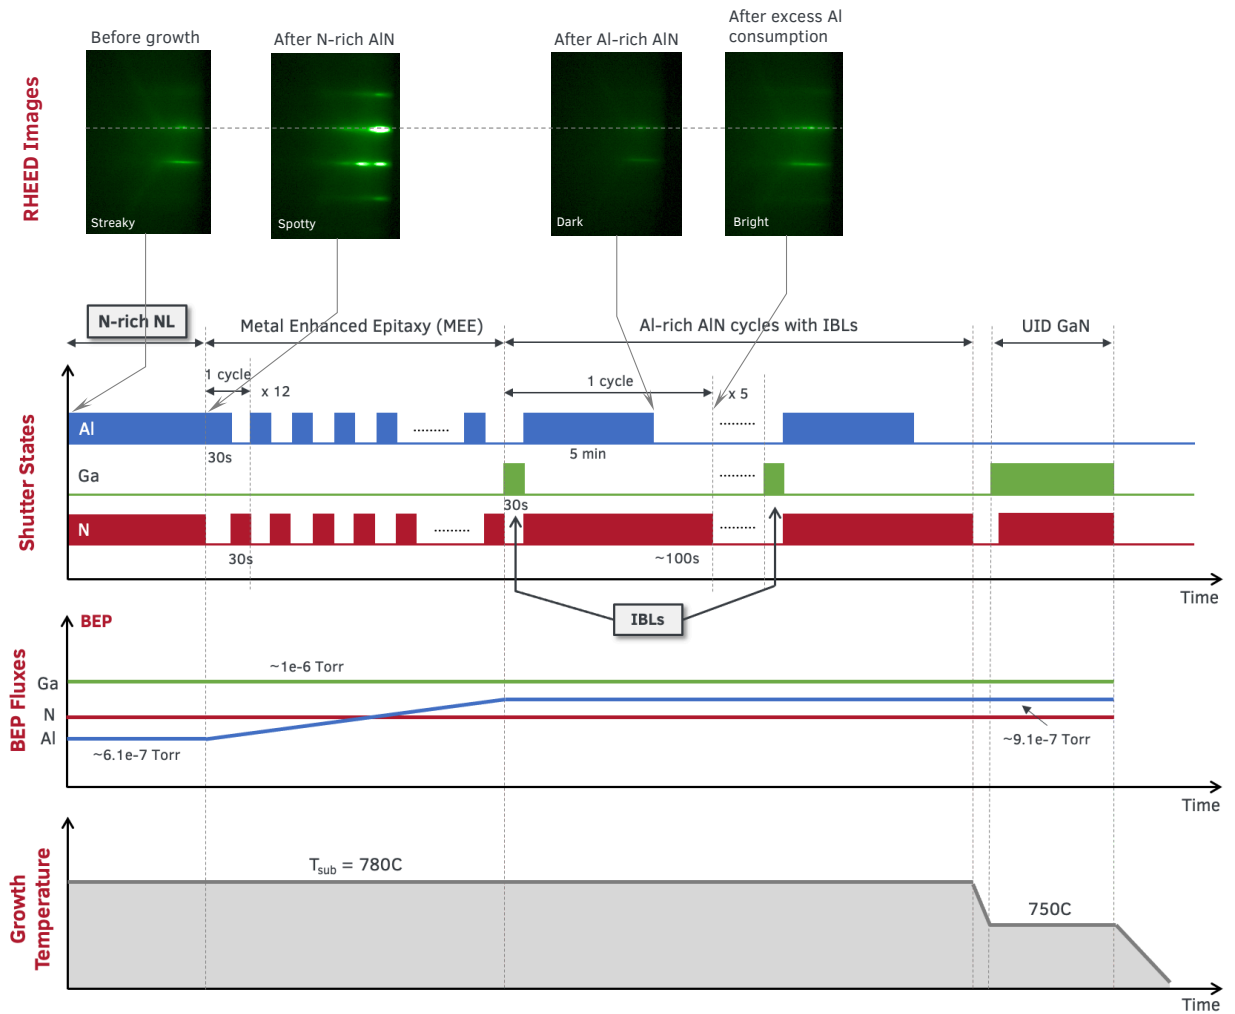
RHEED Images

Before growth

Streaky

After N-rich AlN

Spotty

After Al-rich AlN

Dark

After excess Al consumption

Bright

N-rich NL

Metal Enhanced Epitaxy (MEE)

Al-rich AlN cycles with IBLs

UID GaN

Shutter States

1 cycle

x 12

1 cycle

x 5

Al

30s

5 min

Ga

30s

N

30s

~100s

IBLs

Time

BEP Fluxes

BEP

~1e-6 Torr

Ga

N

Al

~6.1e-7 Torr

~9.1e-7 Torr

Time

Growth Temperature

$T_{sub}$ = 780C

750C

Time